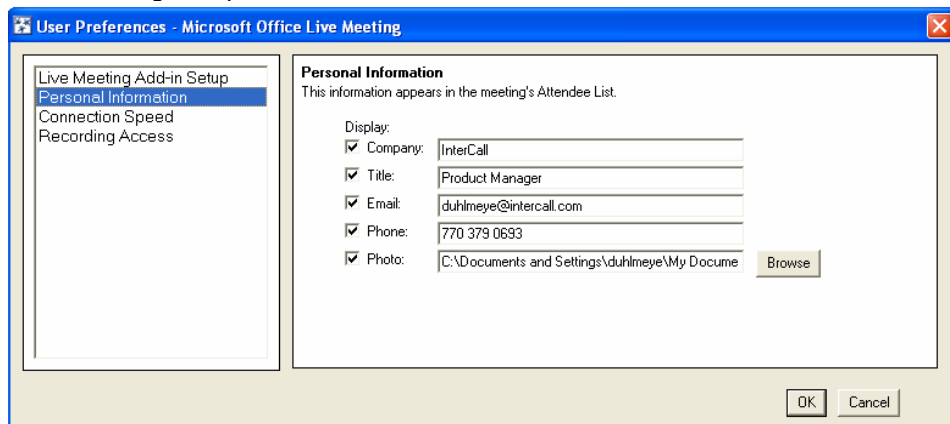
User Preferences - Microsoft Office Live Meeting

Live Meeting Add-in Setup
Personal Information
Connection Speed
Recording Access

Personal Information
This information appears in the meeting's Attendee List.

Display:
Company: InterCall
Title: Product Manager
Email: duhlmeye@intercall.com
Phone: 770 379 0693
Photo: C:\Documents and Settings\duhlmeye\My Docume
Browse

OK Cancel